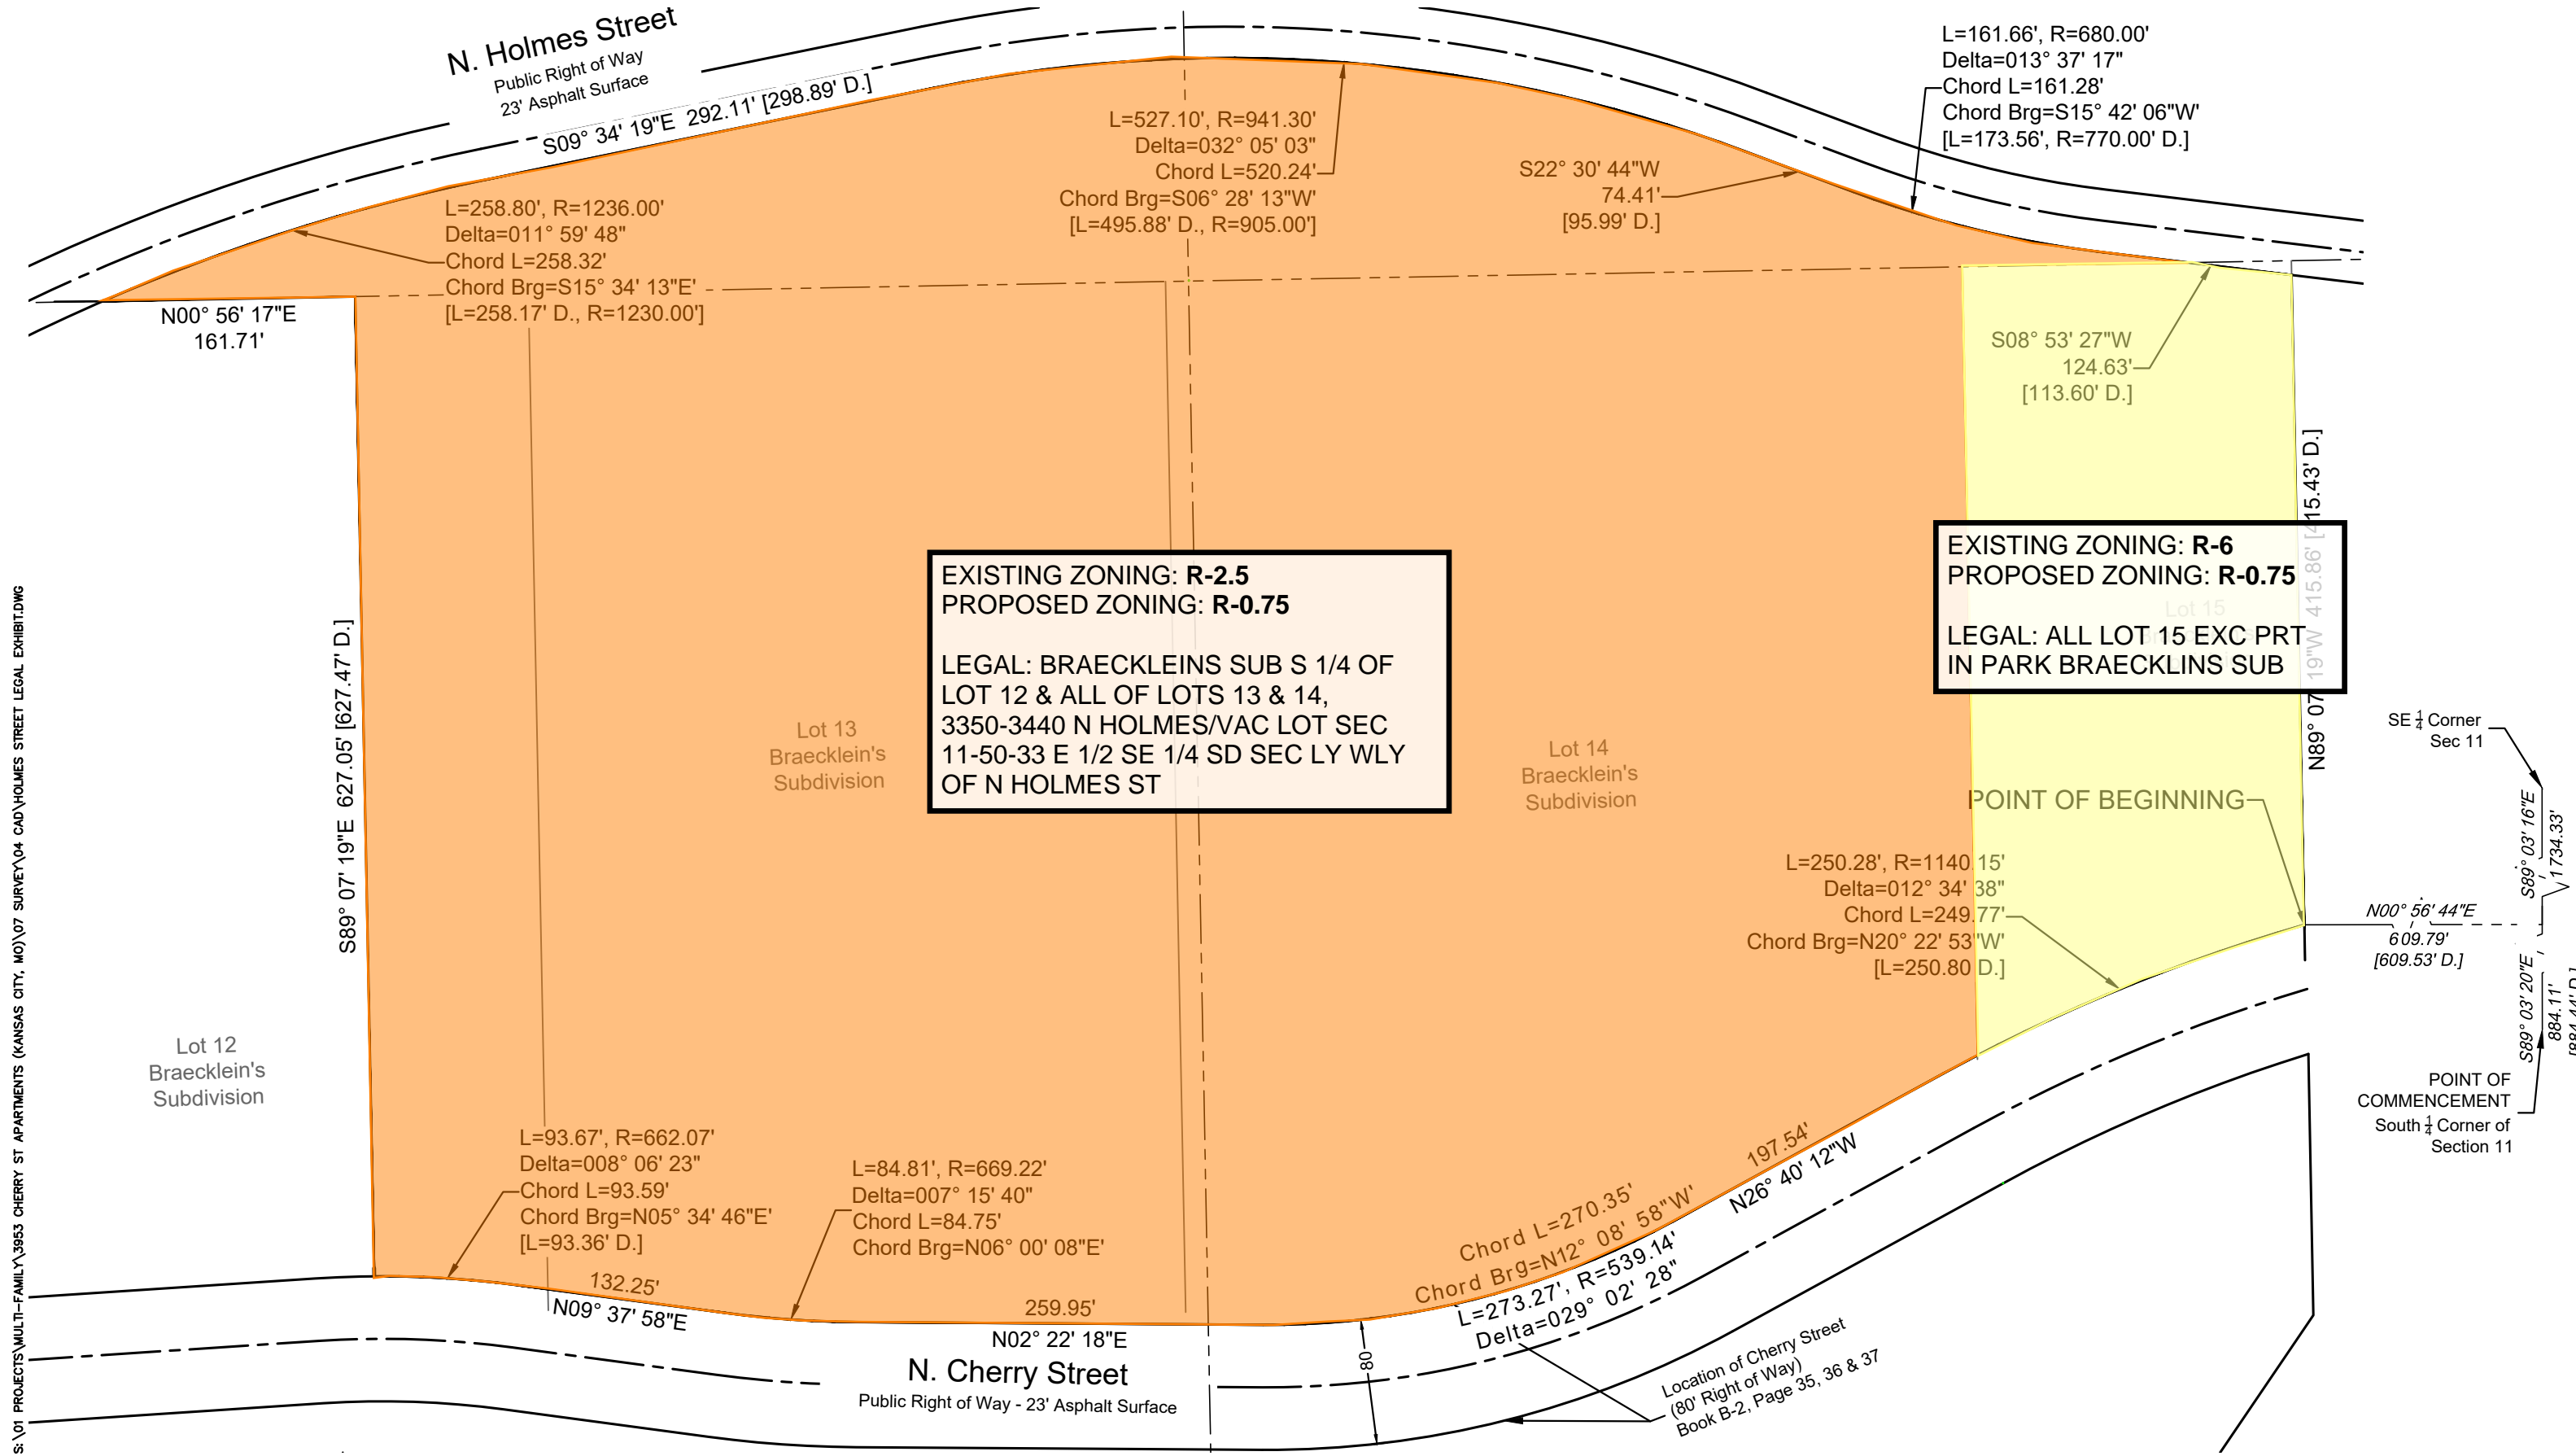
N. Holmes Street
Public Right of Way
23' Asphalt Surface

S09° 34' 19"E 292.11' [298.89' D.]

L=527.10', R=941.30'
Delta=032° 05' 03"
Chord L=520.24'
Chord Brg=S06° 28' 13"W
[L=495.88' D., R=905.00']

S22° 30' 44"W
74.41'
[95.99' D.]

L=161.66', R=680.00'
Delta=013° 37' 17"
Chord L=161.28'
Chord Brg=S15° 42' 06"W
[L=173.56', R=770.00' D.]

L=258.80', R=1236.00'
Delta=011° 59' 48"
Chord L=258.32'
Chord Brg=S15° 34' 13"E
[L=258.17' D., R=1230.00']

N00° 56' 17"E
161.71'

S08° 53' 27"W
124.63'
[113.60' D.]

N89° 07' 19"W 415.86' [415.43' D.]

EXISTING ZONING: R-2.5
PROPOSED ZONING: R-0.75

LEGAL: BRAECKLEINS SUB S 1/4 OF LOT 12 & ALL OF LOTS 13 & 14, 3350-3440 N HOLMES/VAC LOT SEC 11-50-33 E 1/2 SE 1/4 SD SEC LY WLY OF N HOLMES ST

EXISTING ZONING: R-6
PROPOSED ZONING: R-0.75

LEGAL: ALL LOT 15 EXC PRT IN PARK BRAECKLINS SUB

Lot 15

S89° 07' 19"E 627.05' [627.47' D.]

Lot 13
Braecklein's
Subdivision

Lot 14
Braecklein's
Subdivision

SE $\frac{1}{4}$ Corner
Sec 11

S89° 03' 16"E
1734.33'

POINT OF BEGINNING

L=250.28', R=1140.15'
Delta=012° 34' 38"
Chord L=249.77'
Chord Brg=N20° 22' 53"W
[L=250.80 D.]

N00° 56' 44"E
609.79'
[609.53' D.]

S89° 03' 20"E
884.11'
[884.41' D.]

POINT OF COMMENCEMENT
South $\frac{1}{4}$ Corner of
Section 11

Lot 12
Braecklein's
Subdivision

L=93.67', R=662.07'
Delta=008° 06' 23"
Chord L=93.59'
Chord Brg=N05° 34' 46"E
[L=93.36' D.]

L=84.81', R=669.22'
Delta=007° 15' 40"
Chord L=84.75'
Chord Brg=N06° 00' 08"E

197.54'
N26° 40' 12"W

Chord L=270.35'
Chord Brg=N12° 08' 58"W
L=273.27', R=539.14'
Delta=029° 02' 28"

132.25'
N09° 37' 58"E

259.95'
N02° 22' 18"E

80

N. Cherry Street
Public Right of Way - 23' Asphalt Surface

Location of Cherry Street
(80' Right of Way)
Book B-2, Page 35, 36 & 37

S:\01 PROJECTS\MULTI-FAMILY\3953 CHERRY ST APARTMENTS (KANSAS CITY, MO)\07 SURVEY\04 CAD\HOLMES STREET LEGAL EXHIBIT.DWG